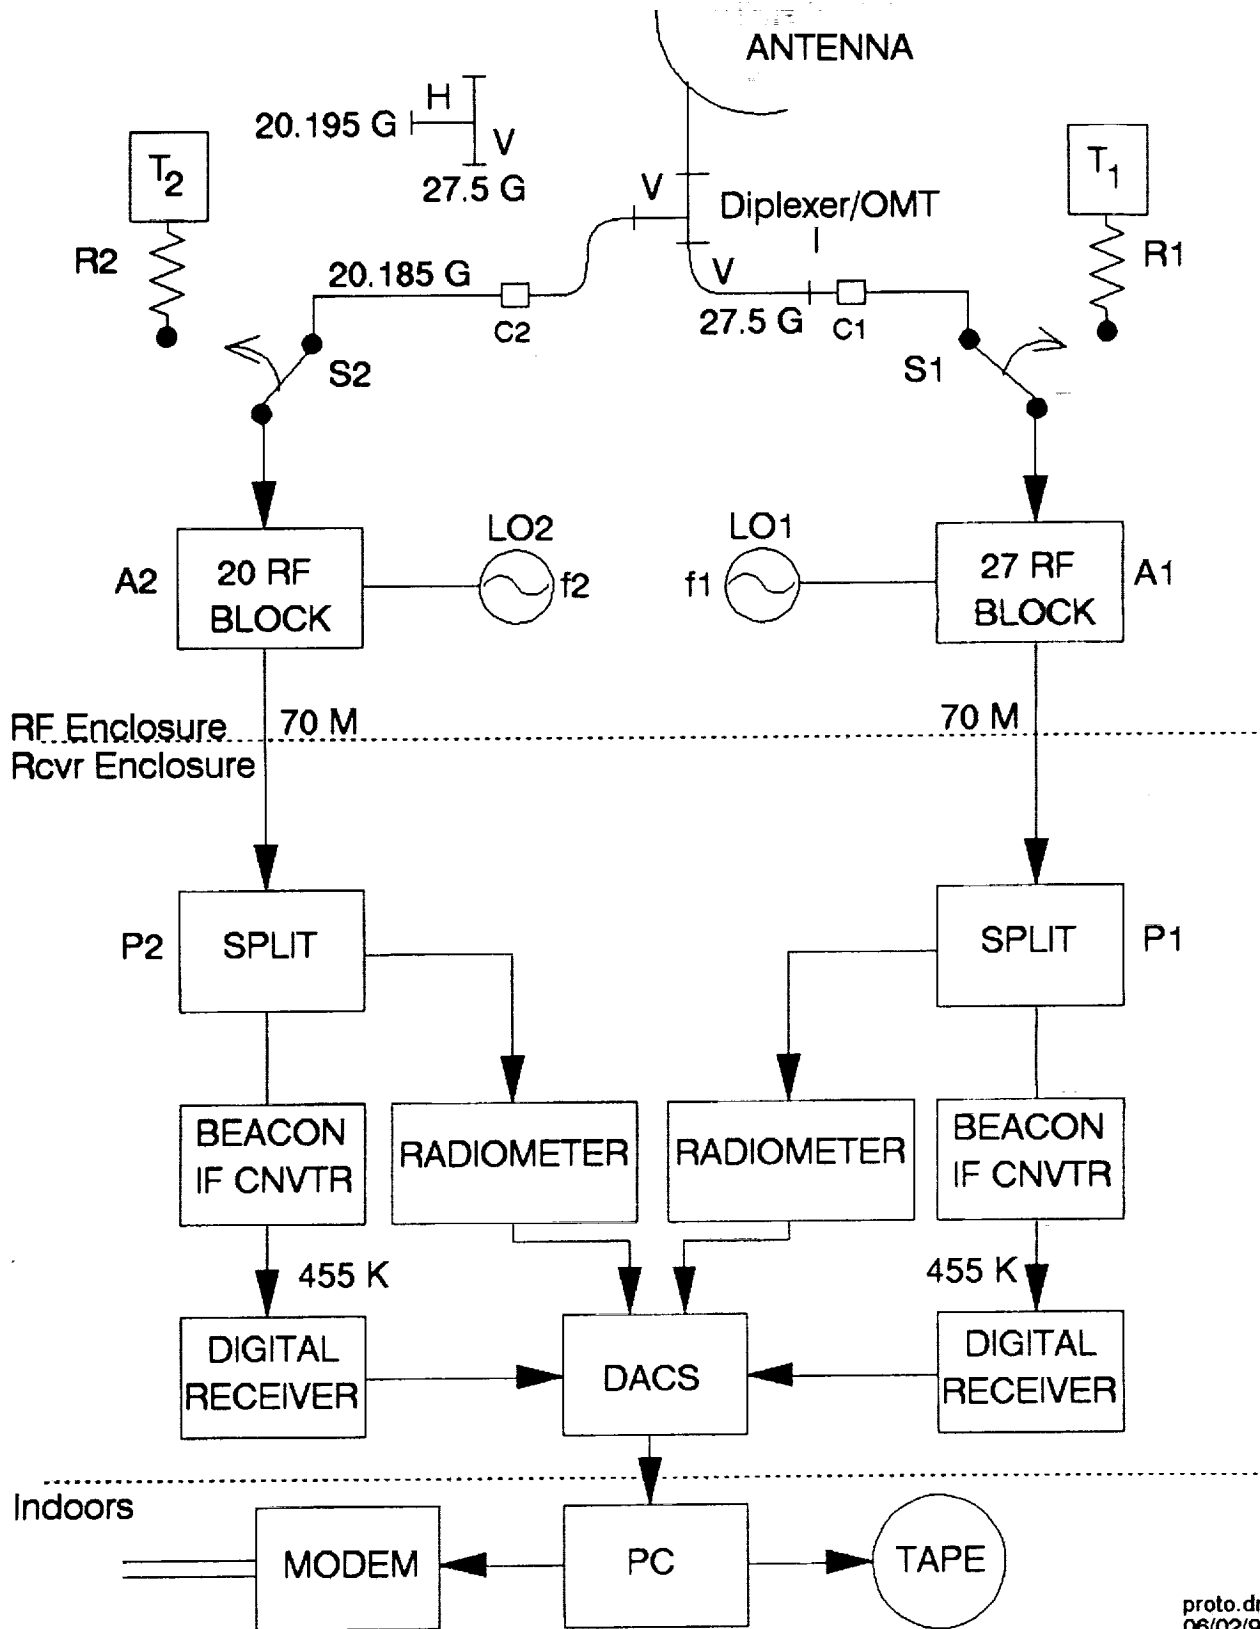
ANTENNA

H
20.195 G
V
27.5 G

$T_2$
R2

$T_1$
R1

V
Diplexer/OMT
I
V

20.185 G
C2
27.5 G
C1

S2
S1

LO2
LO1

A2
20 RF BLOCK
f2
f1
27 RF BLOCK
A1

RF Enclosure
Rcvr Enclosure
70 M
70 M

P2
SPLIT
SPLIT
P1

BEACON IF CNVTR
RADIOMETER
RADIOMETER
BEACON IF CNVTR

455 K
455 K

DIGITAL RECEIVER
DACS
DIGITAL RECEIVER

Indoors
MODEM
PC
TAPE

proto.d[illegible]
06/02/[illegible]